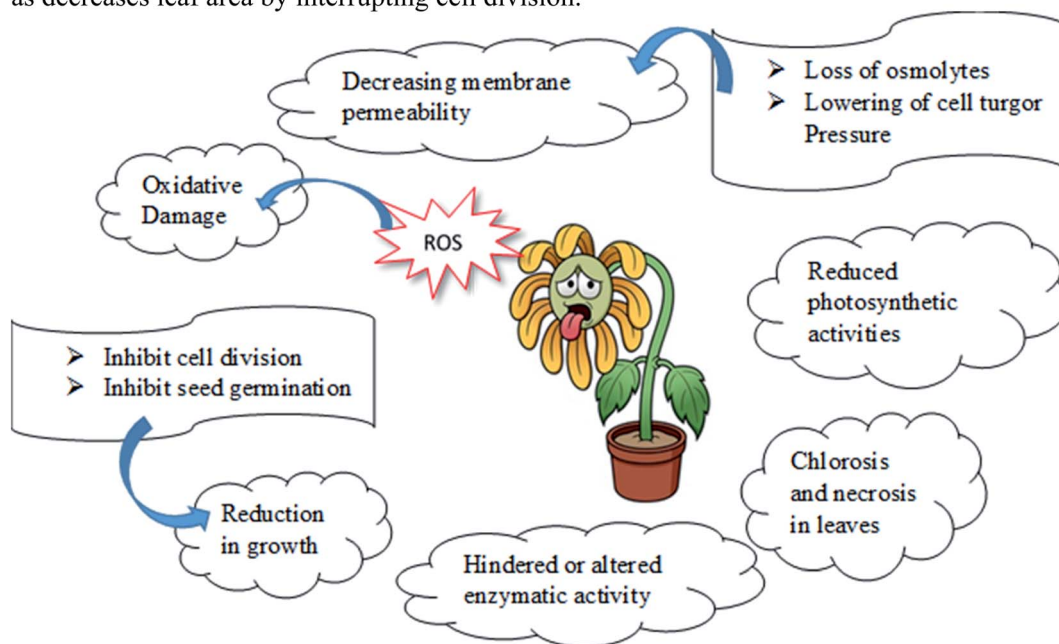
as decreases leaf area by interrupting cell division.

Decreasing membrane permeability

➢ Loss of osmolytes
➢ Lowering of cell turgor Pressure

Oxidative Damage

ROS

Reduced photosynthetic activities

➢ Inhibit cell division
➢ Inhibit seed germination

Chlorosis and necrosis in leaves

Reduction in growth

Hindered or altered enzymatic activity